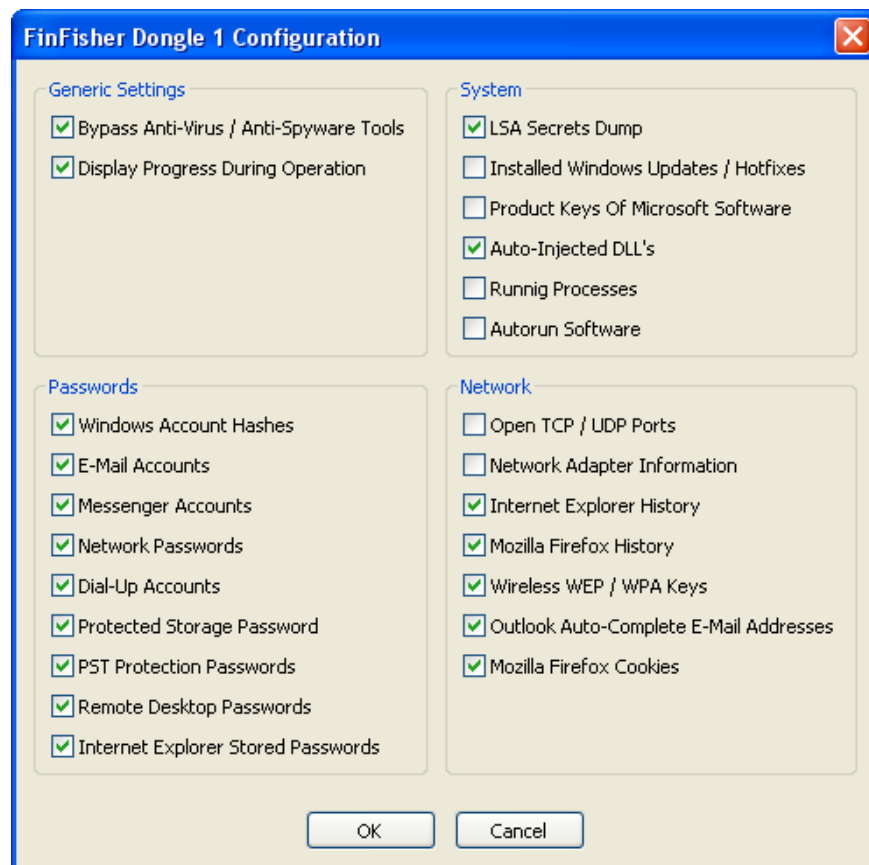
FinFisher Dongle 1 Configuration

Generic Settings
Bypass Anti-Virus / Anti-Spyware Tools
Display Progress During Operation

System
LSA Secrets Dump
Installed Windows Updates / Hotfixes
Product Keys Of Microsoft Software
Auto-Injected DLL's
Runnig Processes
Autorun Software

Passwords
Windows Account Hashes
E-Mail Accounts
Messenger Accounts
Network Passwords
Dial-Up Accounts
Protected Storage Password
PST Protection Passwords
Remote Desktop Passwords
Internet Explorer Stored Passwords

Network
Open TCP / UDP Ports
Network Adapter Information
Internet Explorer History
Mozilla Firefox History
Wireless WEP / WPA Keys
Outlook Auto-Complete E-Mail Addresses
Mozilla Firefox Cookies

OK
Cancel